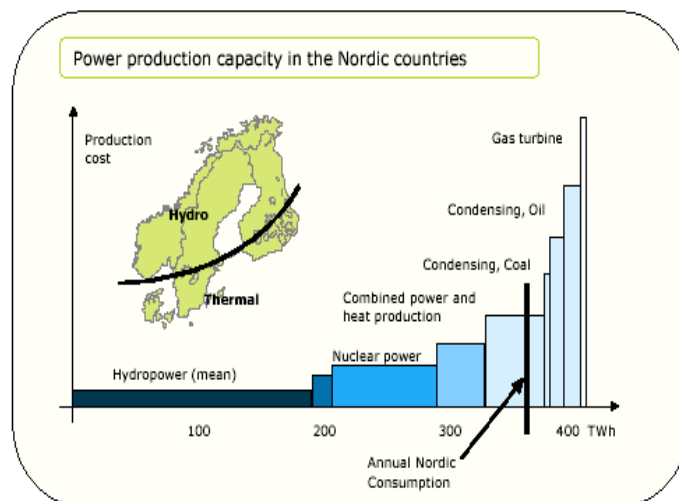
Power production capacity in the Nordic countries

Production cost

Hydro

Thermal

Gas turbine

Condensing, Oil

Condensing, Coal

Combined power and heat production

Nuclear power

Hydropower (mean)

100

200

300

400 TWh

Annual Nordic Consumption